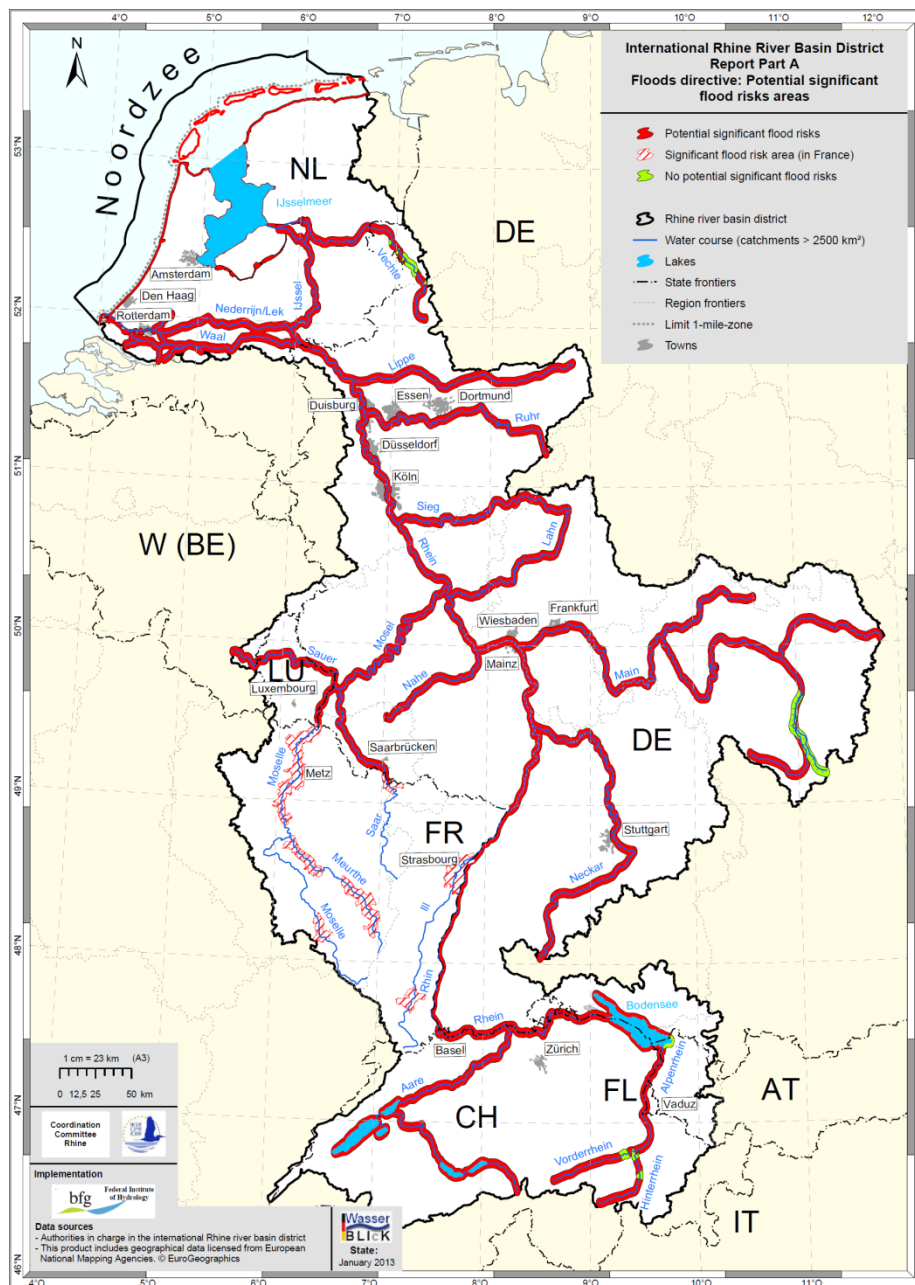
4°O 5°O 6°O 7°O 8°O 9°O 10°O 11°O 12°O

International Rhine River Basin District
Report Part A
Floods directive: Potential significant flood risks areas

Potential significant flood risks
Significant flood risk area (in France)
No potential significant flood risks

Rhine river basin district
Water course (catchments > 2500 km²)
Lakes
State frontiers
Region frontiers
Limit 1-mile-zone
Towns

N

Noordzee

53°N
52°N
51°N
50°N
49°N
48°N
47°N
46°N

NL
DE
W (BE)
LU
FR
DE
CH
FL
AT
IT

IJsselmeer
Amsterdam
Den Haag
Rotterdam
Nederrijn/Lek
Waal
IJssel
Vechte
Lippe
Duisburg
Essen
Dortmund
Ruhr
Düsseldorf
Köln
Sieg
Rhein
Lahn
Mosel
Sauer
Luxembourg
Nahe
Wiesbaden
Frankfurt
Mainz
Main
Saarbrücken
Metz
Moselle
Saar
Meurthe
Moselle
Strasbourg
Stuttgart
Neckar
Ill
Rhin
Rhein
Basel
Zürich
Bodensee
Alpenrhein
Vaduz
Aare
Vorderrhein
Hinterrhein

1 cm = 23 km (A3)
0 12,5 25 50 km

Coordination Committee Rhine

Implementation
bfg Federal Institute of Hydrology

Data sources
- Authorities in charge in the international Rhine river basin district
- This product includes geographical data licensed from European National Mapping Agencies. © EuroGeographics

Wasser BLIcK
State:
January 2013